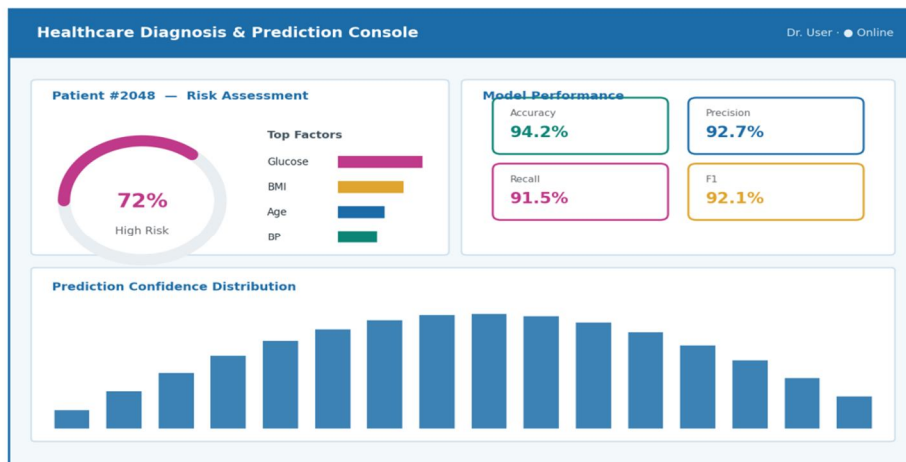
Healthcare Diagnosis & Prediction Console

Dr. User · ● Online

Patient #2048 — Risk Assessment

72%

High Risk

Top Factors

Glucose

BMI

Age

BP

Model Performance

Accuracy

94.2%

Precision

92.7%

Recall

91.5%

F1

92.1%

Prediction Confidence Distribution